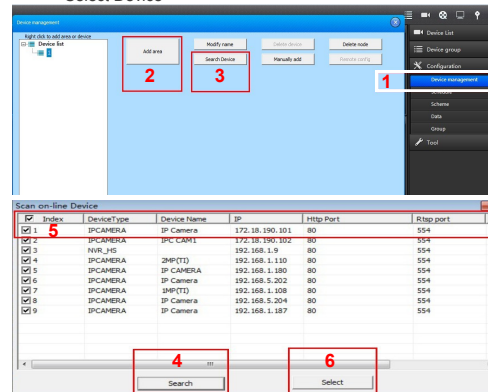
Select Device

Device management

Right click to add area or device
Device list

Add area
2
Modify name
Search Device
3
Delete device
Manually add
Delete node
Remote config

Device List
Device group
Configuration
1
Device management
Schedule
Scheme
Data
Group
Tool

Scan on-line Device

| ☑ Index | DeviceType | Device Name | IP | Http Port | Rtsp port |
|---|---|---|---|---|---|
| ☑ 1 5 | IPCAMERA | IP Camera | 172.18.190.101 | 80 | 554 |
| ☑ 2 | IPCAMERA | IPC CAM1 | 172.18.190.102 | 80 | 554 |
| ☑ 3 | NVR_HS | | 192.168.1.9 | 80 | 554 |
| ☑ 4 | IPCAMERA | 2MP(TI) | 192.168.1.110 | 80 | 554 |
| ☑ 5 | IPCAMERA | IP CAMERA | 192.168.1.180 | 80 | 554 |
| ☑ 6 | IPCAMERA | IP Camera | 192.168.5.202 | 80 | 554 |
| ☑ 7 | IPCAMERA | 1MP(TI) | 192.168.1.108 | 80 | 554 |
| ☑ 8 | IPCAMERA | IP Camera | 192.168.5.204 | 80 | 554 |
| ☑ 9 | IPCAMERA | IP Camera | 192.168.1.187 | 80 | 554 |

4
Search
6
Select